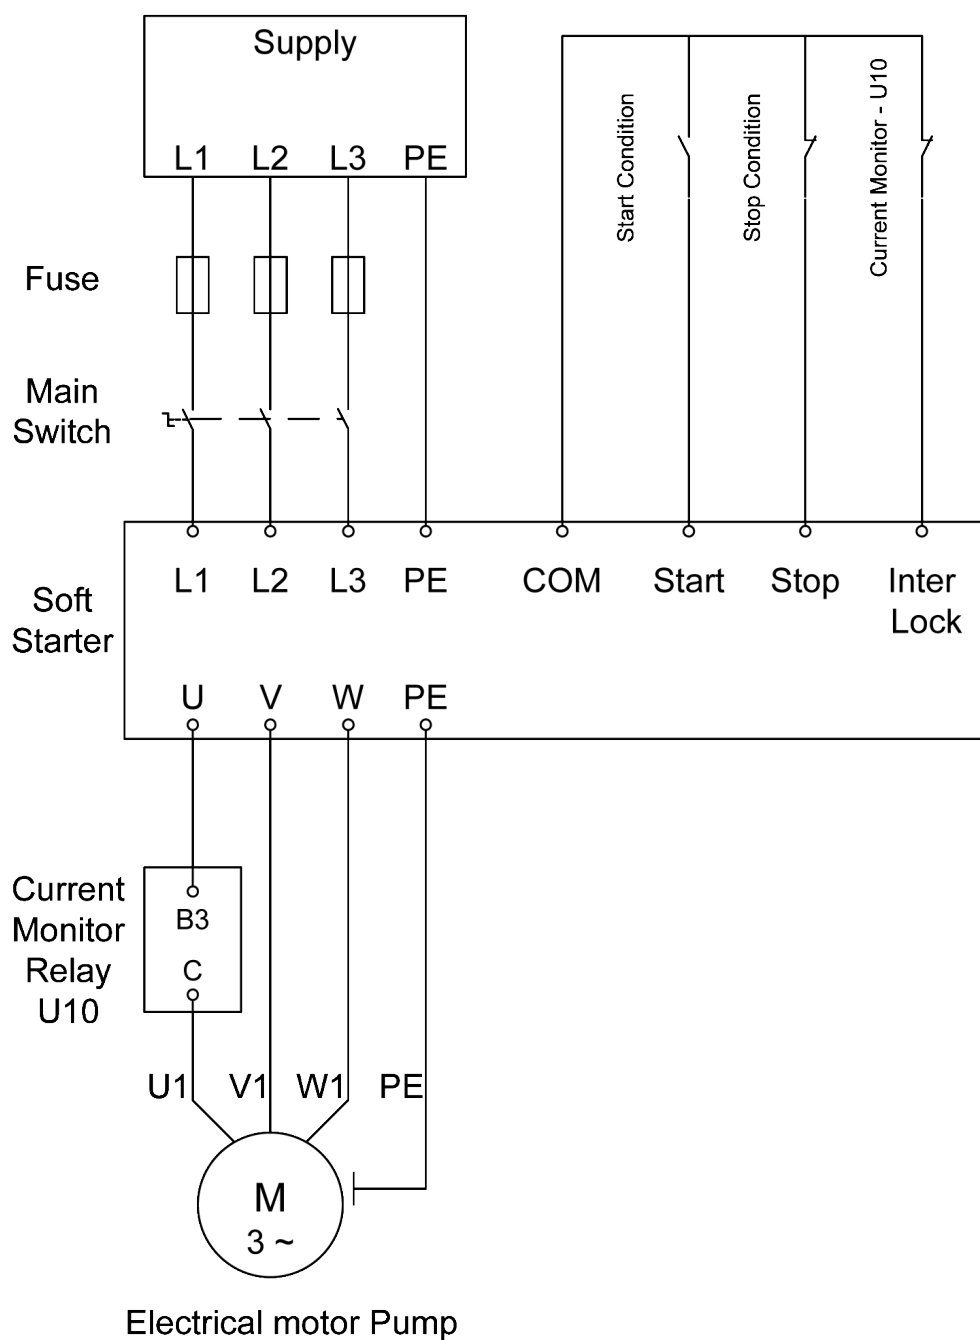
Supply
L1 L2 L3 PE

Start Condition
Stop Condition
Current Monitor - U10

Fuse

Main Switch

Soft Starter

L1 L2 L3 PE COM Start Stop Inter Lock

U V W PE

Current Monitor Relay U10

B3
C

U1 V1 W1 PE

M
3 ~

Electrical motor Pump